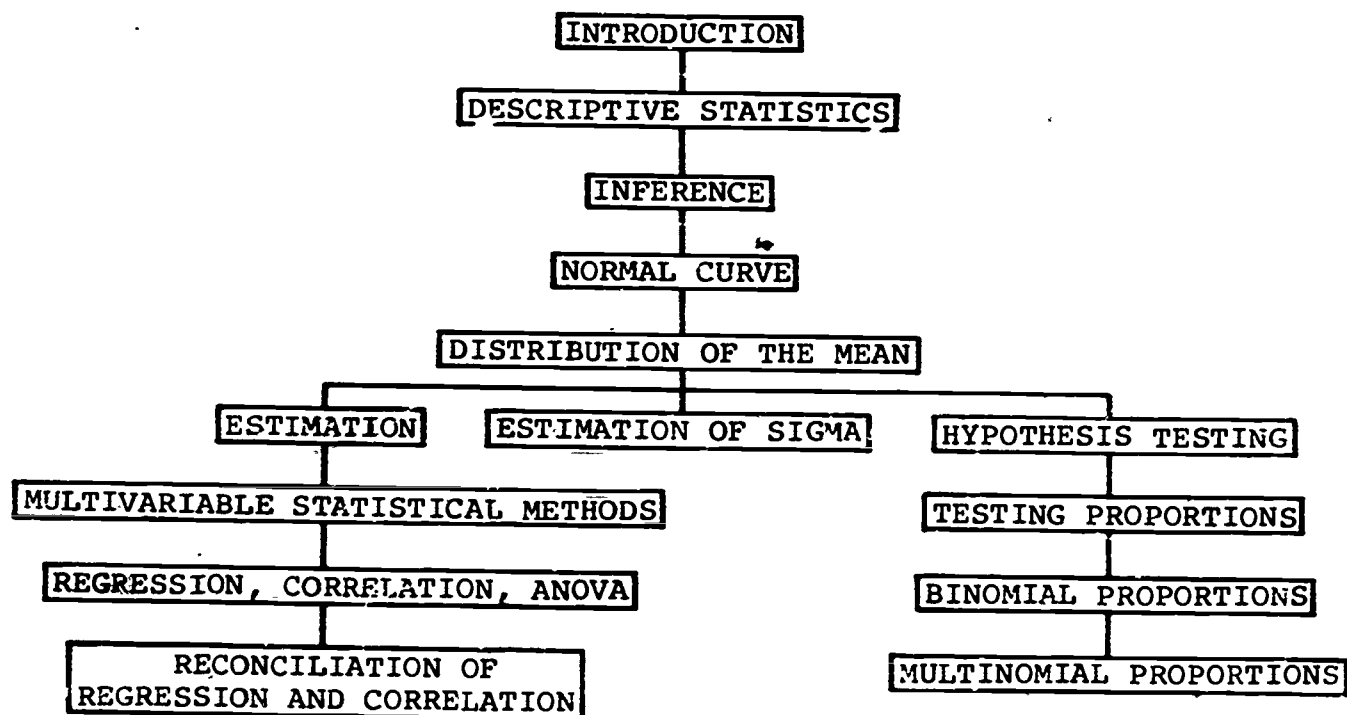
INTRODUCTION

DESCRIPTIVE STATISTICS

INFERENCE

NORMAL CURVE

DISTRIBUTION OF THE MEAN

ESTIMATION

ESTIMATION OF SIGMA

HYPOTHESIS TESTING

MULTIVARIABLE STATISTICAL METHODS

REGRESSION, CORRELATION, ANOVA

RECONCILIATION OF REGRESSION AND CORRELATION

TESTING PROPORTIONS

BINOMIAL PROPORTIONS

MULTINOMIAL PROPORTIONS